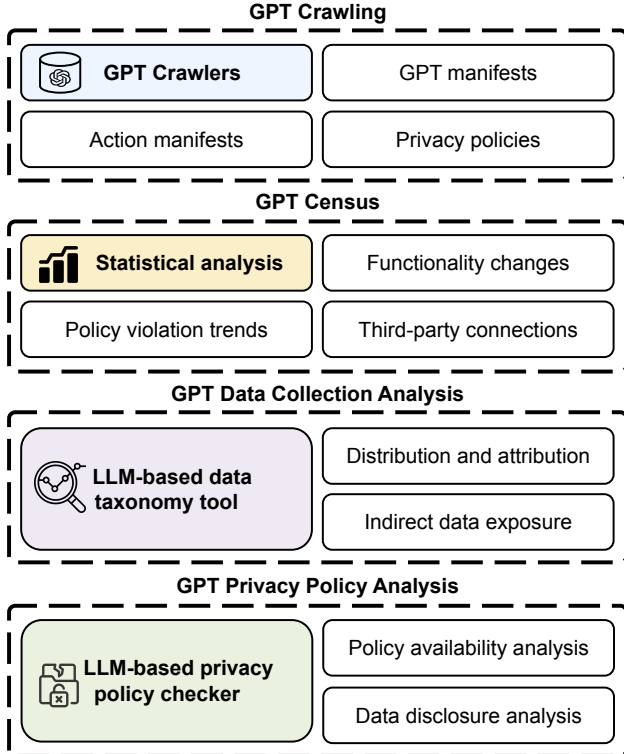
GPT Crawling

GPT Crawlers

GPT manifests

Action manifests

Privacy policies

GPT Census

Statistical analysis

Functionality changes

Policy violation trends

Third-party connections

GPT Data Collection Analysis

LLM-based data taxonomy tool

Distribution and attribution

Indirect data exposure

GPT Privacy Policy Analysis

LLM-based privacy policy checker

Policy availability analysis

Data disclosure analysis